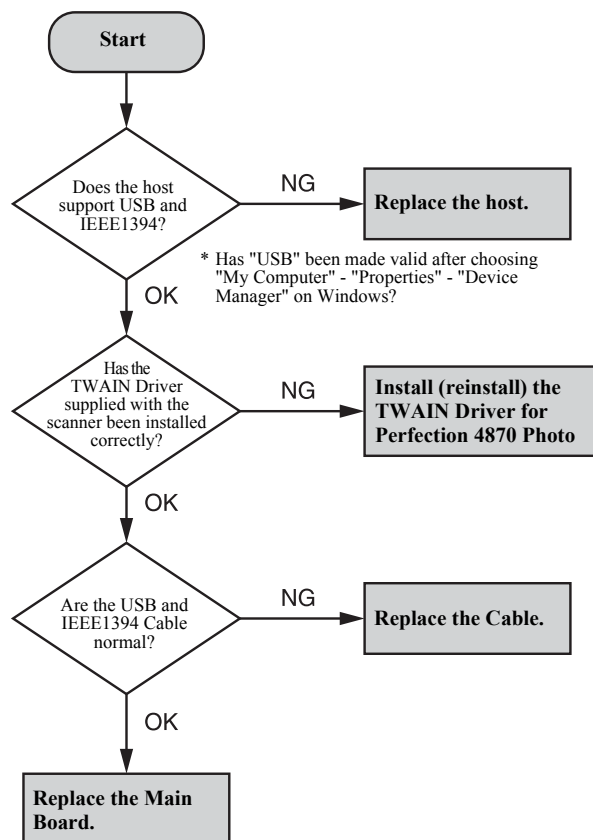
Start

Does the host support USB and IEEE1394?

NG

Replace the host.

* Has "USB" been made valid after choosing "My Computer" - "Properties" - "Device Manager" on Windows?

OK

Has the TWAIN Driver supplied with the scanner been installed correctly?

NG

Install (reinstall) the TWAIN Driver for Perfection 4870 Photo

OK

Are the USB and IEEE1394 Cable normal?

NG

Replace the Cable.

OK

Replace the Main Board.